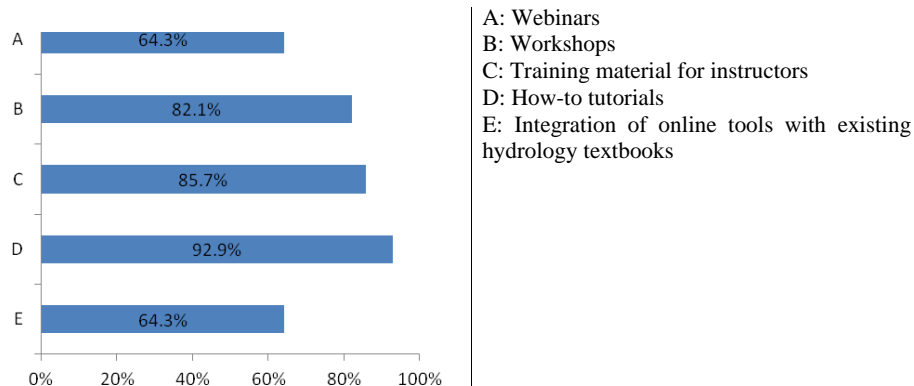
A
64.3%
B
82.1%
C
85.7%
D
92.9%
E
64.3%
0%
20%
40%
60%
80%
100%

A: Webinars
B: Workshops
C: Training material for instructors
D: How-to tutorials
E: Integration of online tools with existing hydrology textbooks